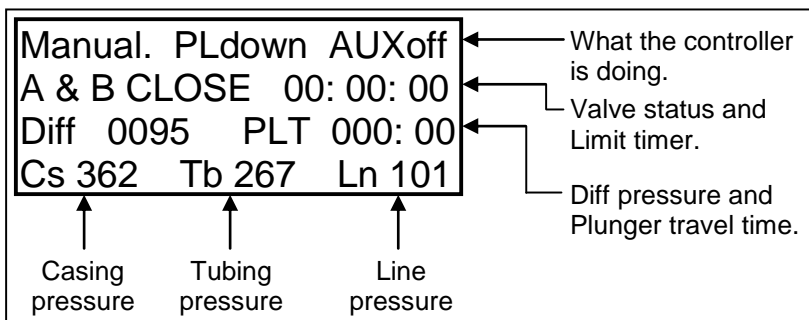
Manual. PLdown AUXoff
A & B CLOSE 00: 00: 00
Diff 0095 PLT 000: 00
Cs 362 Tb 267 Ln 101

What the controller is doing.

Valve status and Limit timer.

Diff pressure and Plunger travel time.

Casing pressure

Tubing pressure

Line pressure